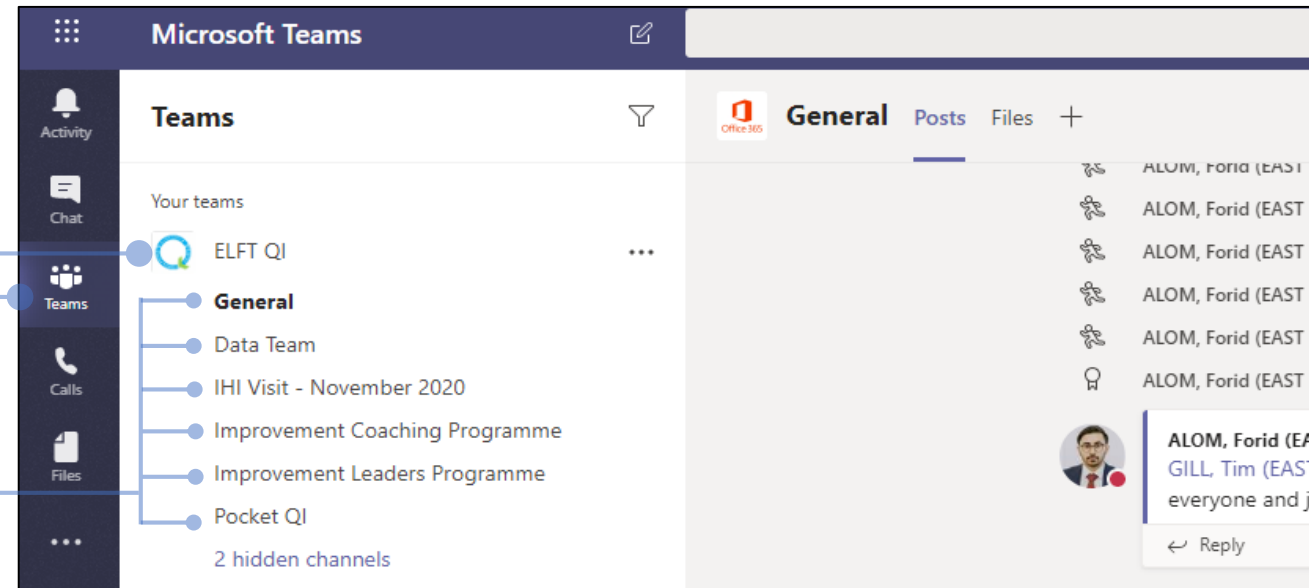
Microsoft Teams

Activity

Chat

Teams

Calls

Files

...

Teams

Your teams

ELFT QI

...

General

Data Team

IHI Visit - November 2020

Improvement Coaching Programme

Improvement Leaders Programme

Pocket QI

2 hidden channels

Office 365

General Posts Files +

ALOM, Forid (EAST

ALOM, Forid (EAST

ALOM, Forid (EAST

ALOM, Forid (EAST

ALOM, Forid (EAST

ALOM, Forid (EAST

ALOM, Forid (EA

GILL, Tim (EAST

everyone and j

Reply